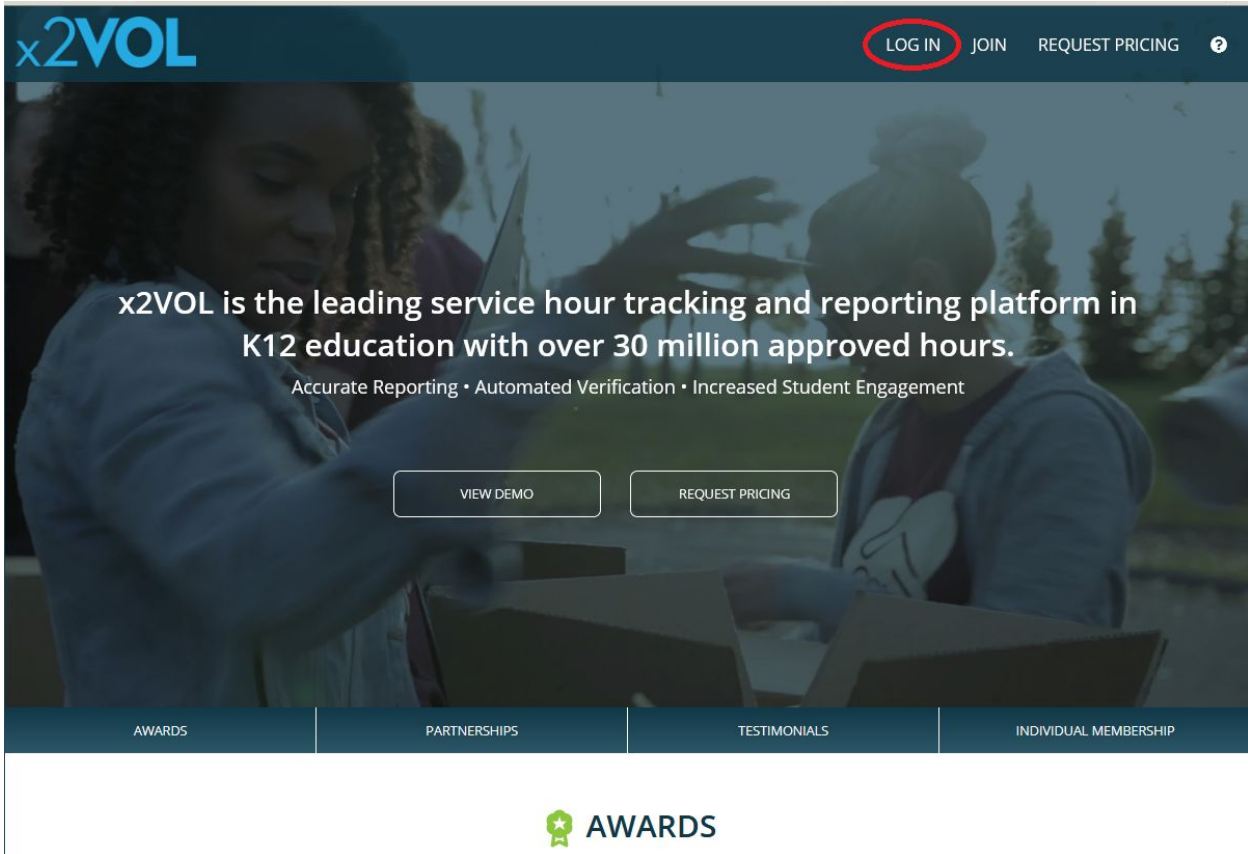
x2VOL

LOG IN JOIN REQUEST PRICING

x2VOL is the leading service hour tracking and reporting platform in K12 education with over 30 million approved hours.

Accurate Reporting • Automated Verification • Increased Student Engagement

VIEW DEMO

REQUEST PRICING

AWARDS

PARTNERSHIPS

TESTIMONIALS

INDIVIDUAL MEMBERSHIP

AWARDS